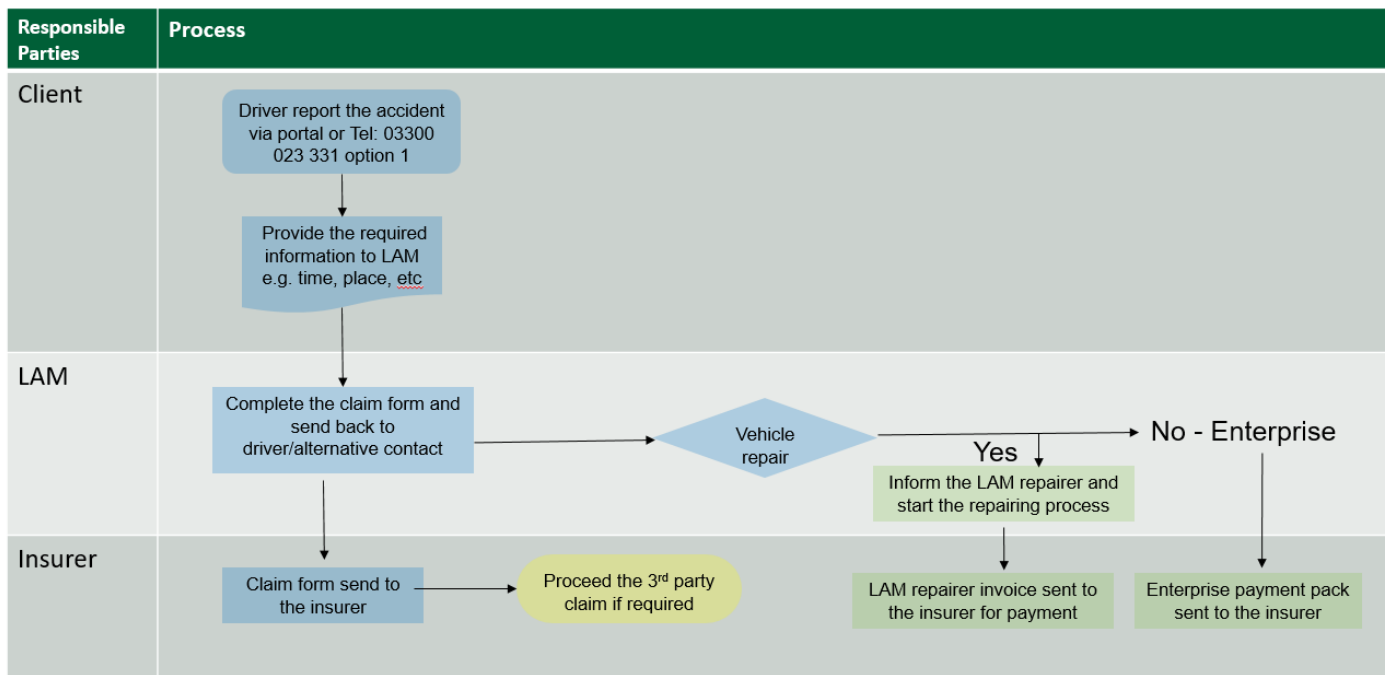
Responsible Parties

Process

Client

Driver report the accident via portal or Tel: 03300 023 331 option 1

Provide the required information to LAM e.g. time, place, etc

LAM

Complete the claim form and send back to driver/alternative contact

Vehicle repair

Yes

No - Enterprise

Inform the LAM repairer and start the repairing process

Insurer

Claim form send to the insurer

Proceed the 3$^{rd}$ party claim if required

LAM repairer invoice sent to the insurer for payment

Enterprise payment pack sent to the insurer